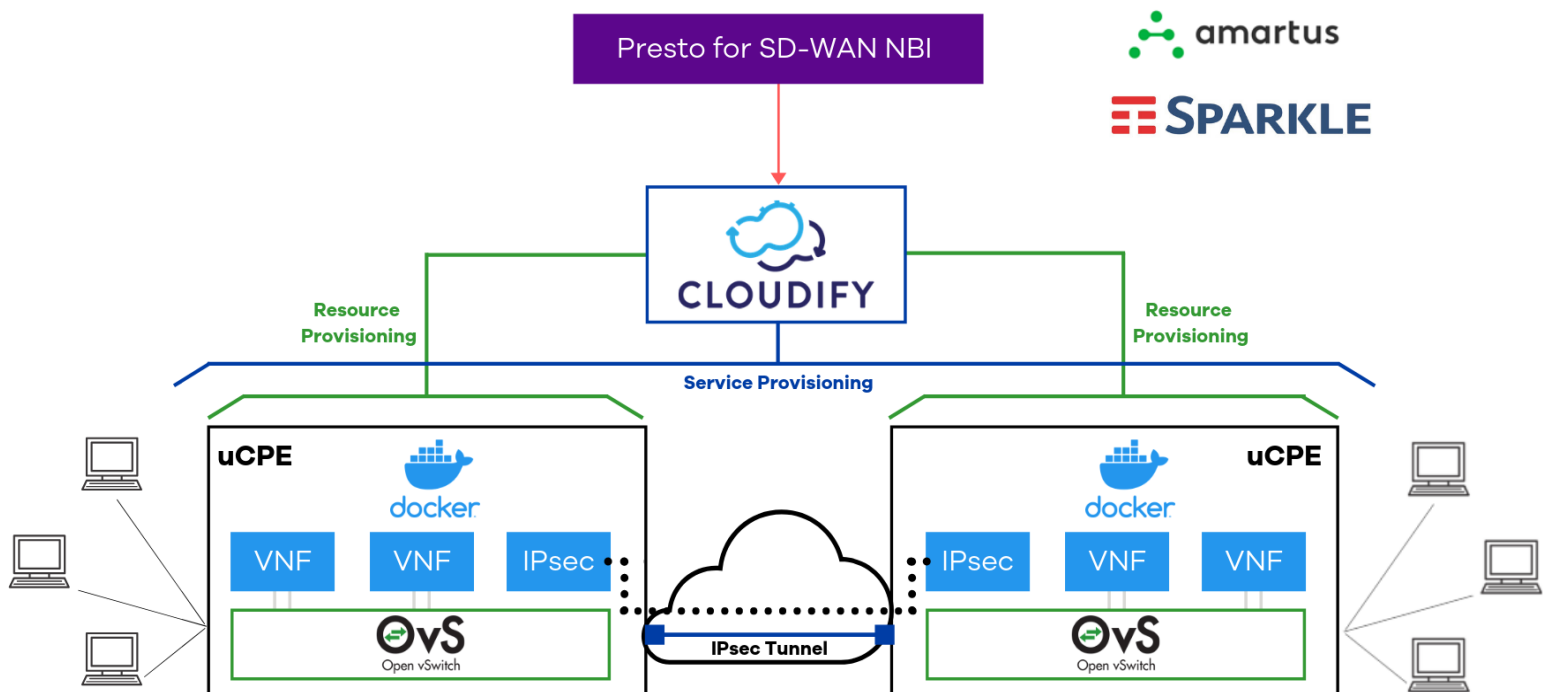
Presto for SD-WAN NBI

amartus

SPARKLE

CLOUDIFY

Resource Provisioning

Resource Provisioning

Service Provisioning

uCPE

docker

VNF

VNF

IPsec

OvS
Open vSwitch

IPsec Tunnel

uCPE

docker

IPsec

VNF

VNF

OvS
Open vSwitch